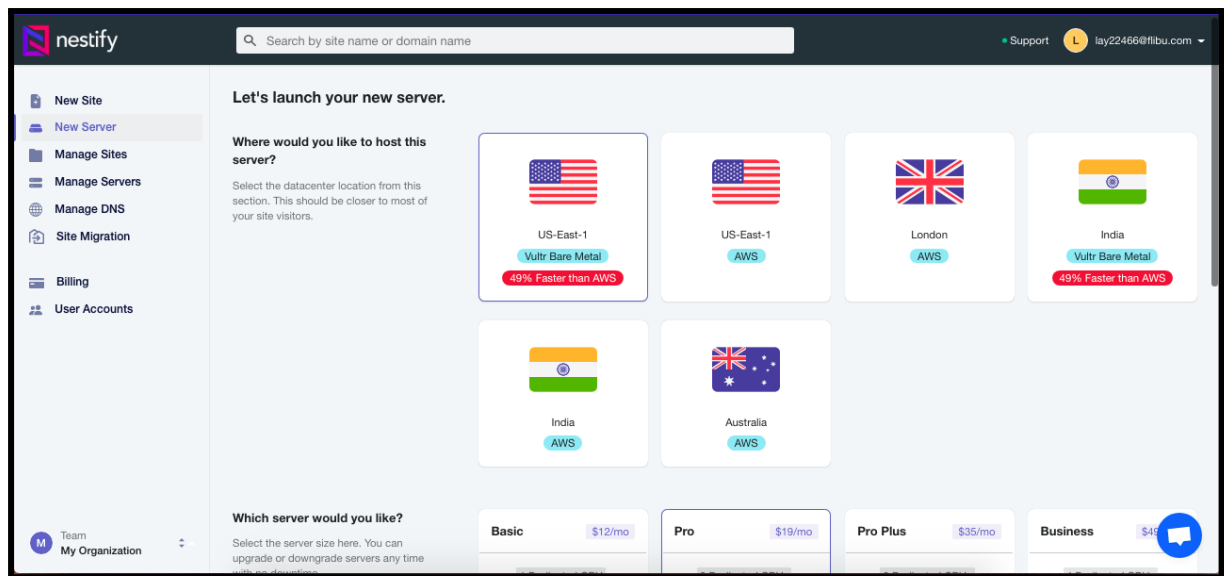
nestify

Search by site name or domain name

Support L lay22466@flibu.com

New Site
New Server
Manage Sites
Manage Servers
Manage DNS
Site Migration

Billing
User Accounts

M Team
My Organization

Let's launch your new server.

Where would you like to host this server?

Select the datacenter location from this section. This should be closer to most of your site visitors.

US-East-1
Vultr Bare Metal
49% Faster than AWS

US-East-1
AWS

London
AWS

India
Vultr Bare Metal
49% Faster than AWS

India
AWS

Australia
AWS

Which server would you like?

Select the server size here. You can upgrade or downgrade servers any time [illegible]

Basic $12/mo

Pro $19/mo

Pro Plus $35/mo

Business $49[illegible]